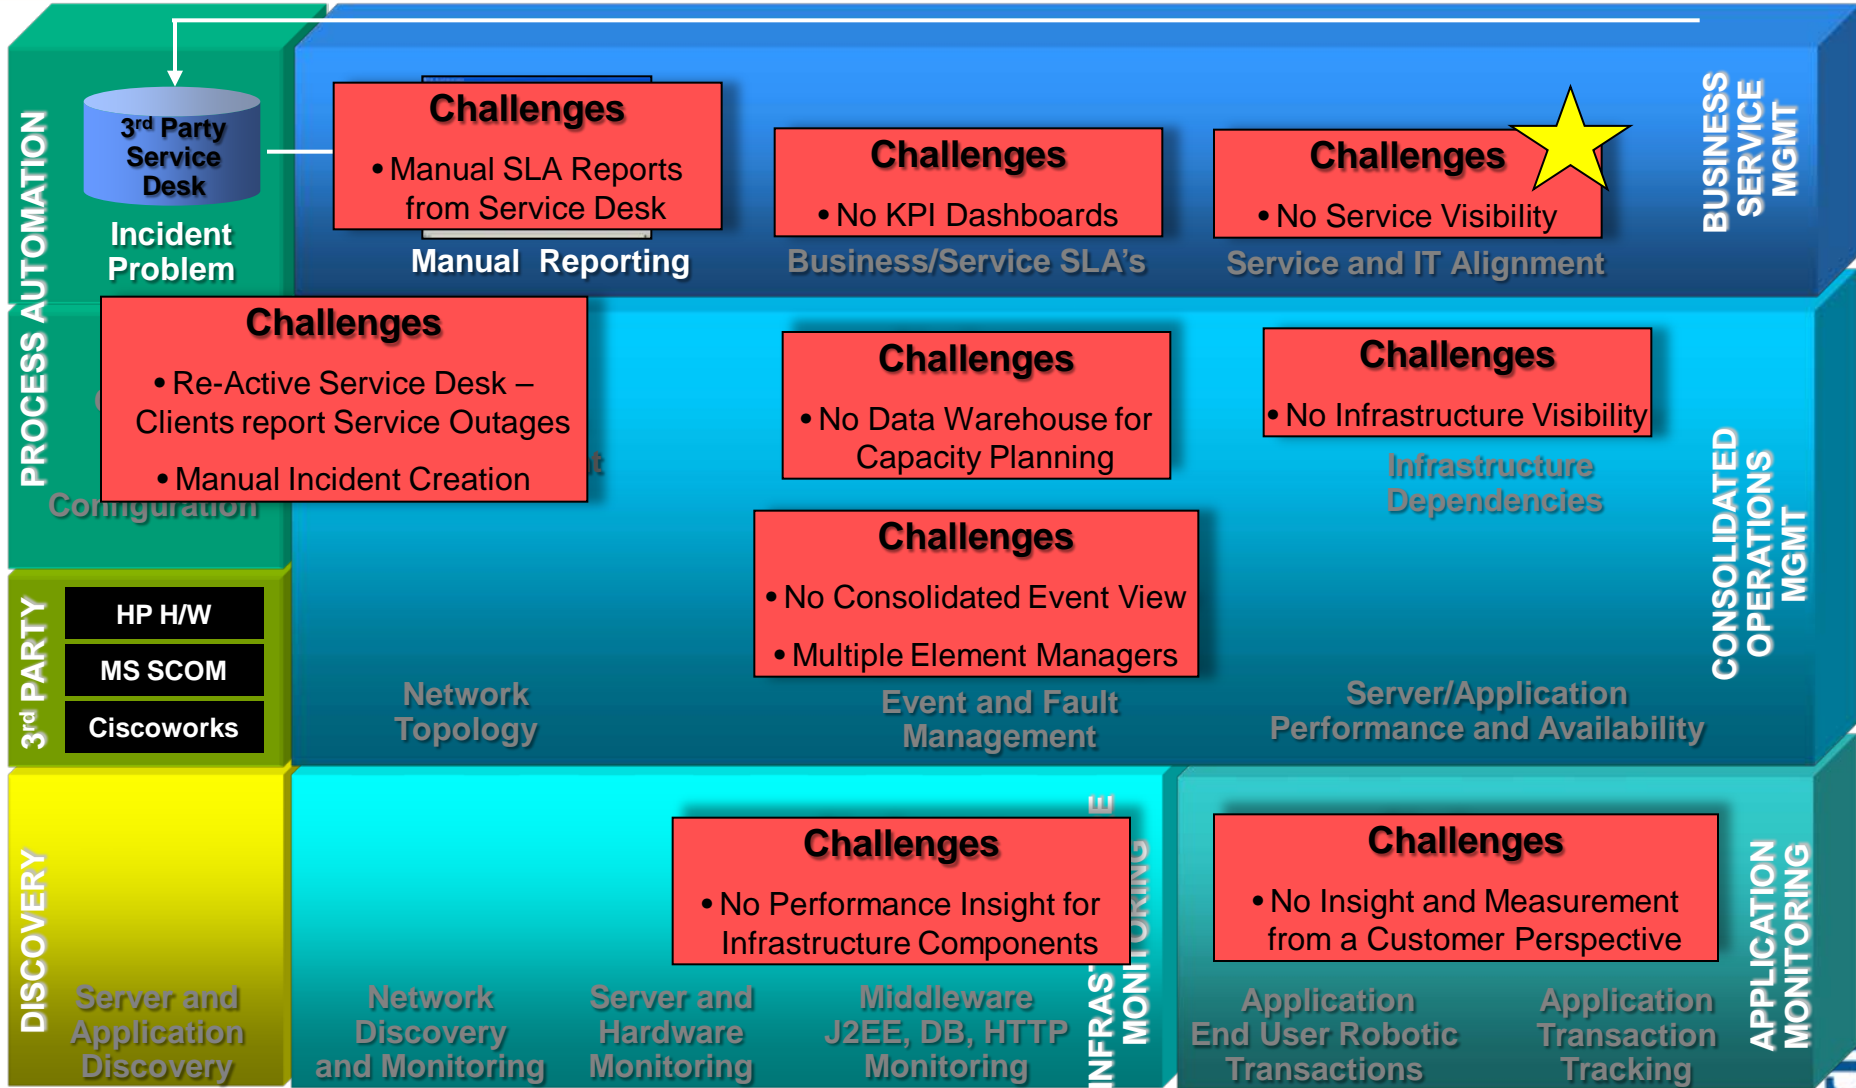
PROCESS AUTOMATION

3rd Party Service Desk

Incident Problem

Challenges
• Manual SLA Reports from Service Desk

Manual Reporting

Challenges
• No KPI Dashboards

Business/Service SLA's

Challenges
• No Service Visibility

Service and IT Alignment

BUSINESS SERVICE MGMT

Challenges
• Re-Active Service Desk – Clients report Service Outages
• Manual Incident Creation

Configuration

Challenges
• No Data Warehouse for Capacity Planning

Challenges
• No Infrastructure Visibility

Infrastructure Dependencies

Challenges
• No Consolidated Event View
• Multiple Element Managers

CONSOLIDATED OPERATIONS MGMT

3rd PARTY

HP H/W

MS SCOM

Ciscoworks

Network Topology

Event and Fault Management

Server/Application Performance and Availability

DISCOVERY

Server and Application Discovery

Challenges
• No Performance Insight for Infrastructure Components

Network Discovery and Monitoring

Server and Hardware Monitoring

Middleware J2EE, DB, HTTP Monitoring

INFRASTRUCTURE MONITORING

Challenges
• No Insight and Measurement from a Customer Perspective

Application End User Robotic Transactions

Application Transaction Tracking

APPLICATION MONITORING